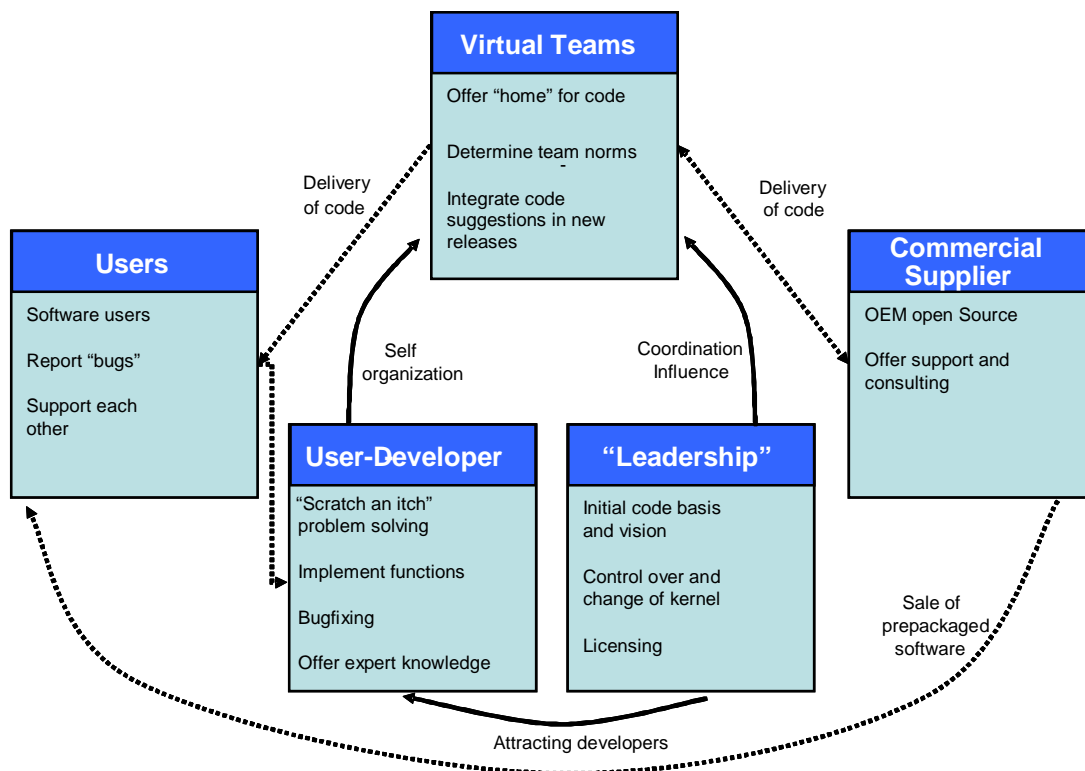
Virtual Teams

Offer “home” for code

Determine team norms

Integrate code suggestions in new releases

Delivery of code

Delivery of code

Users

Software users

Report “bugs”

Support each other

Commercial Supplier

OEM open Source

Offer support and consulting

Self organization

Coordination Influence

User-Developer

“Scratch an itch” problem solving

Implement functions

Bugfixing

Offer expert knowledge

“Leadership”

Initial code basis and vision

Control over and change of kernel

Licensing

Sale of prepackaged software

Attracting developers